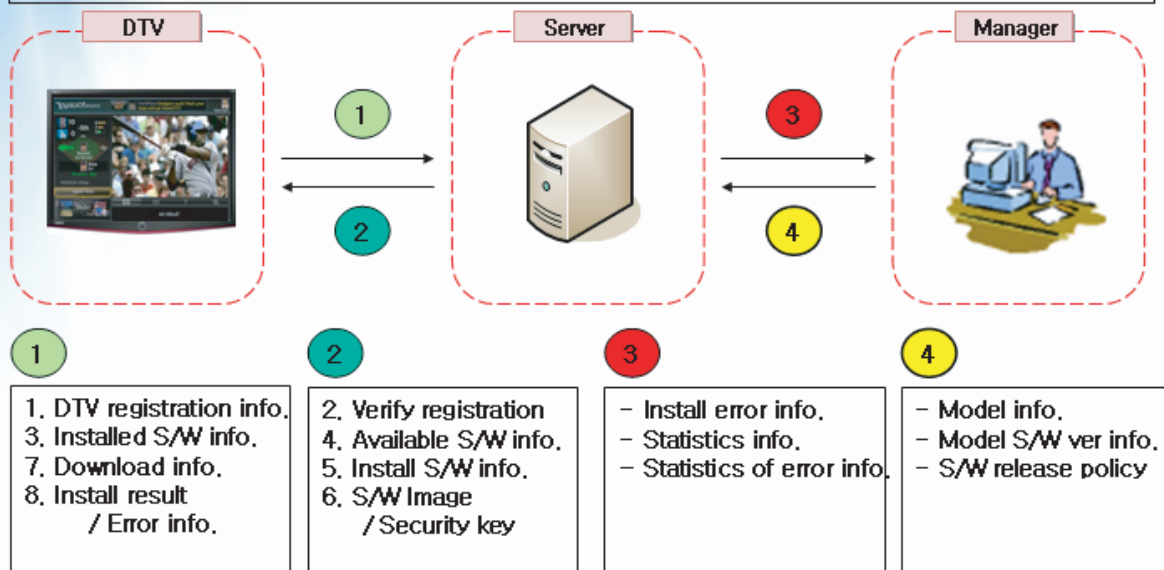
DTV

Server

Manager

1

2

3

4

1

2

3

4

1. DTV registration info.
3. Installed S/W info.
7. Download info.
8. Install result / Error info.

2. Verify registration
4. Available S/W info.
5. Install S/W info.
6. S/W Image / Security key

- Install error info.
- Statistics info.
- Statistics of error info.

- Model info.
- Model S/W ver info.
- S/W release policy